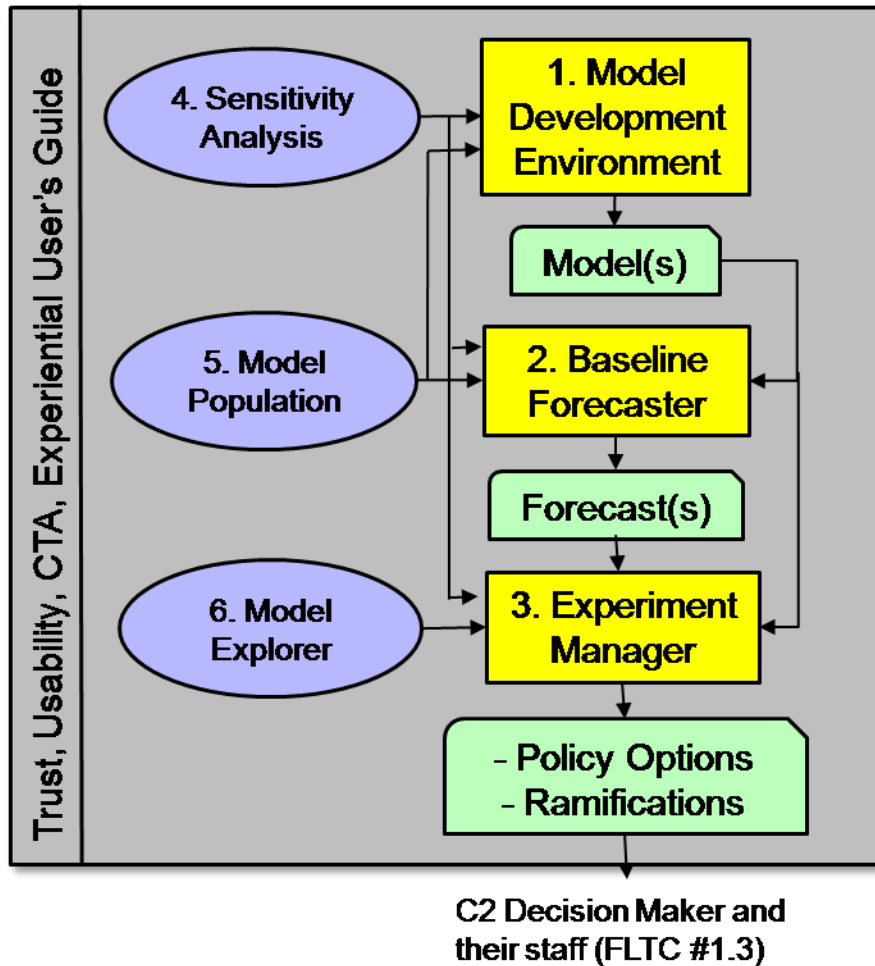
Trust, Usability, CTA, Experiential User's Guide

4. Sensitivity Analysis

1. Model Development Environment

Model(s)

5. Model Population

2. Baseline Forecaster

Forecast(s)

6. Model Explorer

3. Experiment Manager

- Policy Options
- Ramifications

C2 Decision Maker and their staff (FLTC #1.3)